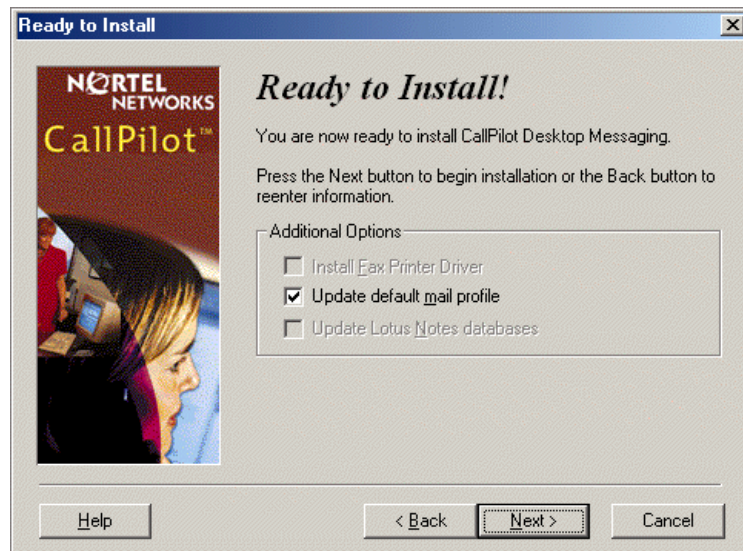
Ready to Install

NORTEL NETWORKS
CallPilot™

Ready to Install!

You are now ready to install CallPilot Desktop Messaging.

Press the Next button to begin installation or the Back button to reenter information.

Additional Options
Install Fax Printer Driver
Update default mail profile
Update Lotus Notes databases

Help
< Back
Next >
Cancel